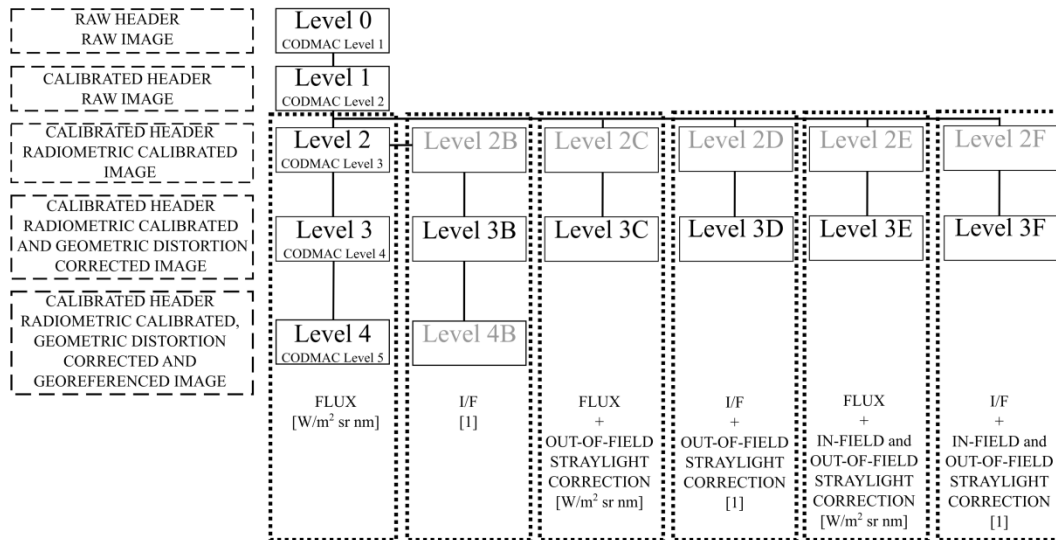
RAW HEADER
RAW IMAGE

CALIBRATED HEADER
RAW IMAGE

CALIBRATED HEADER
RADIOMETRIC CALIBRATED IMAGE

CALIBRATED HEADER
RADIOMETRIC CALIBRATED AND GEOMETRIC DISTORTION CORRECTED IMAGE

CALIBRATED HEADER
RADIOMETRIC CALIBRATED, GEOMETRIC DISTORTION CORRECTED AND GEOREFERENCED IMAGE

Level 0
CODMAC Level 1

Level 1
CODMAC Level 2

Level 2
CODMAC Level 3

Level 3
CODMAC Level 4

Level 4
CODMAC Level 5

FLUX
[W/m$^2$ sr nm]

Level 2B
Level 3B
Level 4B

I/F
[1]

Level 2C
Level 3C

FLUX
+
OUT-OF-FIELD STRAYLIGHT CORRECTION
[W/m$^2$ sr nm]

Level 2D
Level 3D

I/F
+
OUT-OF-FIELD STRAYLIGHT CORRECTION
[1]

Level 2E
Level 3E

FLUX
+
IN-FIELD and OUT-OF-FIELD STRAYLIGHT CORRECTION
[W/m$^2$ sr nm]

Level 2F
Level 3F

I/F
+
IN-FIELD and OUT-OF-FIELD STRAYLIGHT CORRECTION
[1]